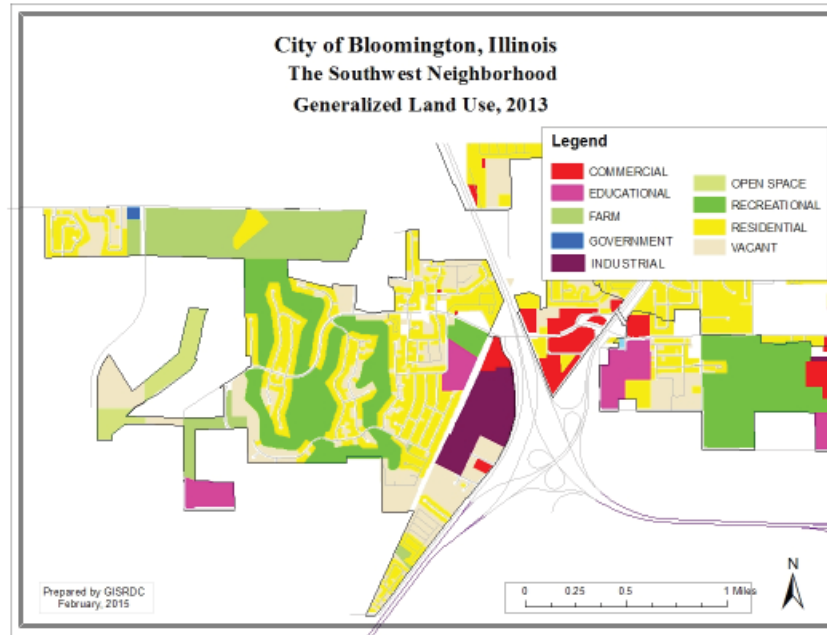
City of Bloomington, Illinois
The Southwest Neighborhood
Generalized Land Use, 2013

Legend
COMMERCIAL
EDUCATIONAL
FARM
GOVERNMENT
INDUSTRIAL
OPEN SPACE
RECREATIONAL
RESIDENTIAL
VACANT

Prepared by GISRDC
February, 2015

0 0.25 0.5 1 Miles

N